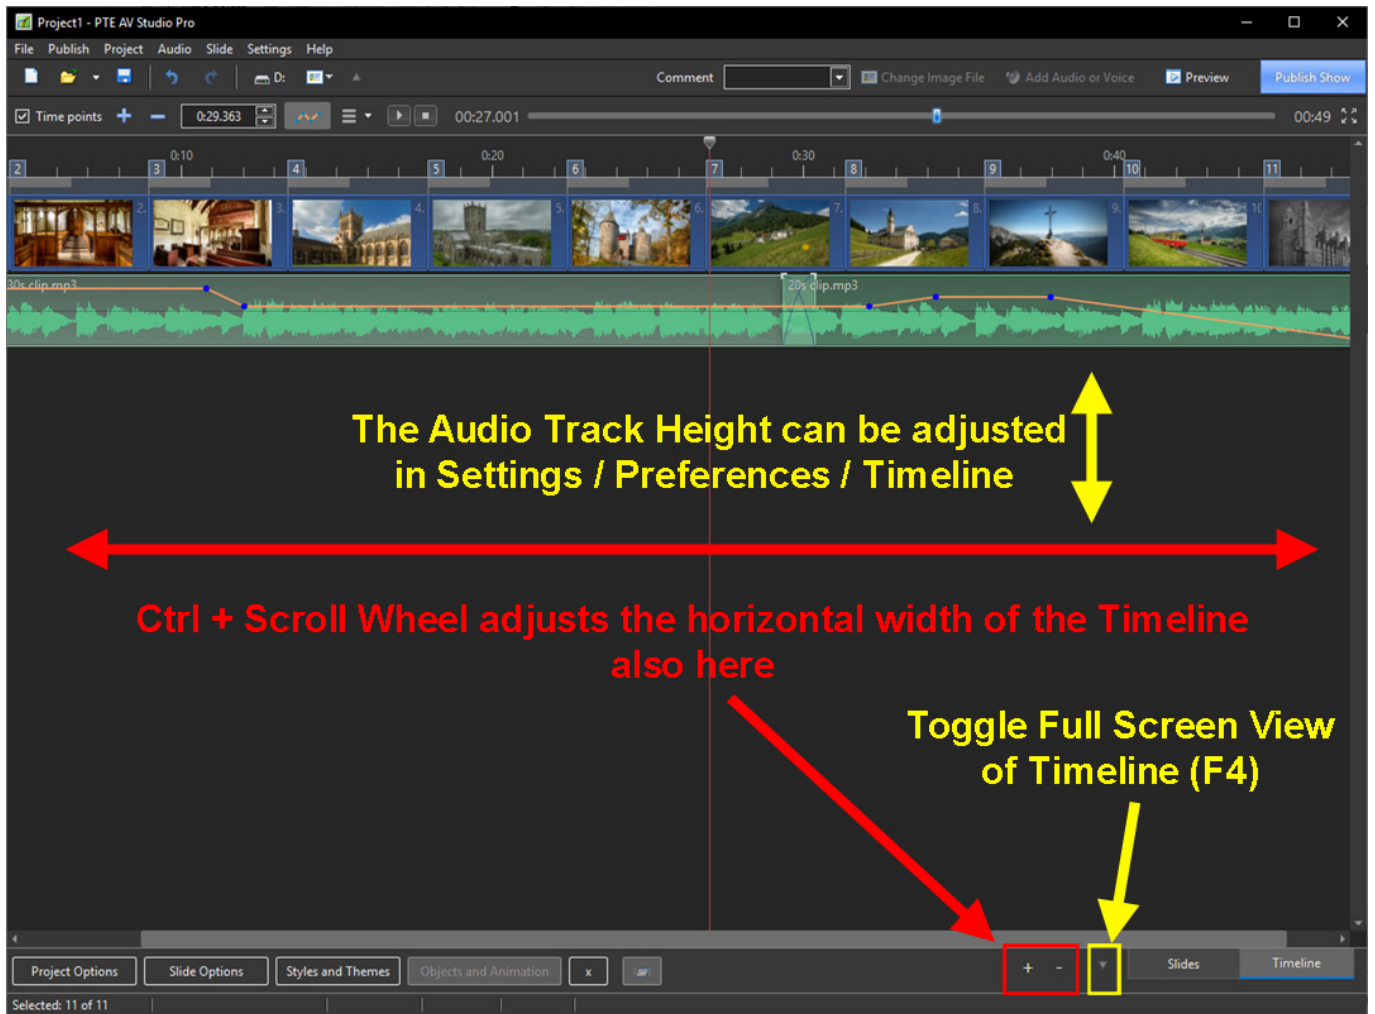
Project1 - PTE AV Studio Pro

File Publish Project Audio Slide Settings Help

D:

Comment

Change Image File

Add Audio or Voice

Preview

Publish Show

Time points

0:29.363

00:27.001

00:49

0:10

0:20

0:30

0:40

2 3 4 5 6 7 8 9 10 11

2. 3. 4. 5. 6. 7. 8. 9. 10

30s clip.mp3

20s clip.mp3

The Audio Track Height can be adjusted in Settings / Preferences / Timeline

Ctrl + Scroll Wheel adjusts the horizontal width of the Timeline also here

Toggle Full Screen View of Timeline (F4)

Project Options

Slide Options

Styles and Themes

Objects and Animation

x

+ -

Slides

Timeline

Selected: 11 of 11